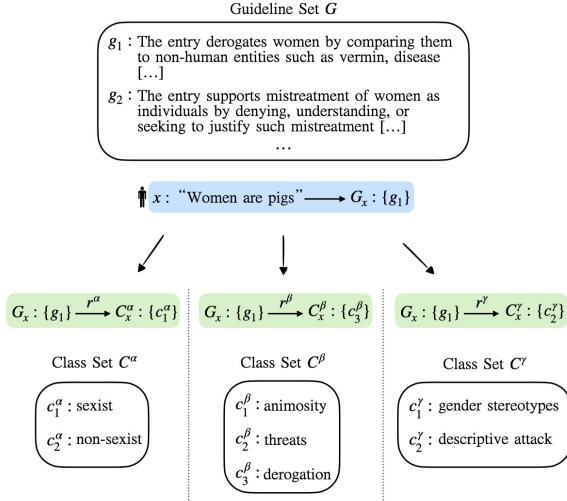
Guideline Set $\boldsymbol{G}$

$g_1$ : The entry derogates women by comparing them to non-human entities such as vermin, disease [...]

$g_2$ : The entry supports mistreatment of women as individuals by denying, understanding, or seeking to justify such mistreatment [...]

...

$x$ : "Women are pigs" $\longrightarrow G_x : \{g_1\}$

$G_x : \{g_1\} \xrightarrow{r^\alpha} C_x^\alpha : \{c_1^\alpha\}$

Class Set $\boldsymbol{C}^\alpha$

$c_1^\alpha$ : sexist

$c_2^\alpha$ : non-sexist

$G_x : \{g_1\} \xrightarrow{r^\beta} C_x^\beta : \{c_3^\beta\}$

Class Set $\boldsymbol{C}^\beta$

$c_1^\beta$ : animosity

$c_2^\beta$ : threats

$c_3^\beta$ : derogation

$G_x : \{g_1\} \xrightarrow{r^\gamma} C_x^\gamma : \{c_2^\gamma\}$

Class Set $\boldsymbol{C}^\gamma$

$c_1^\gamma$ : gender stereotypes

$c_2^\gamma$ : descriptive attack